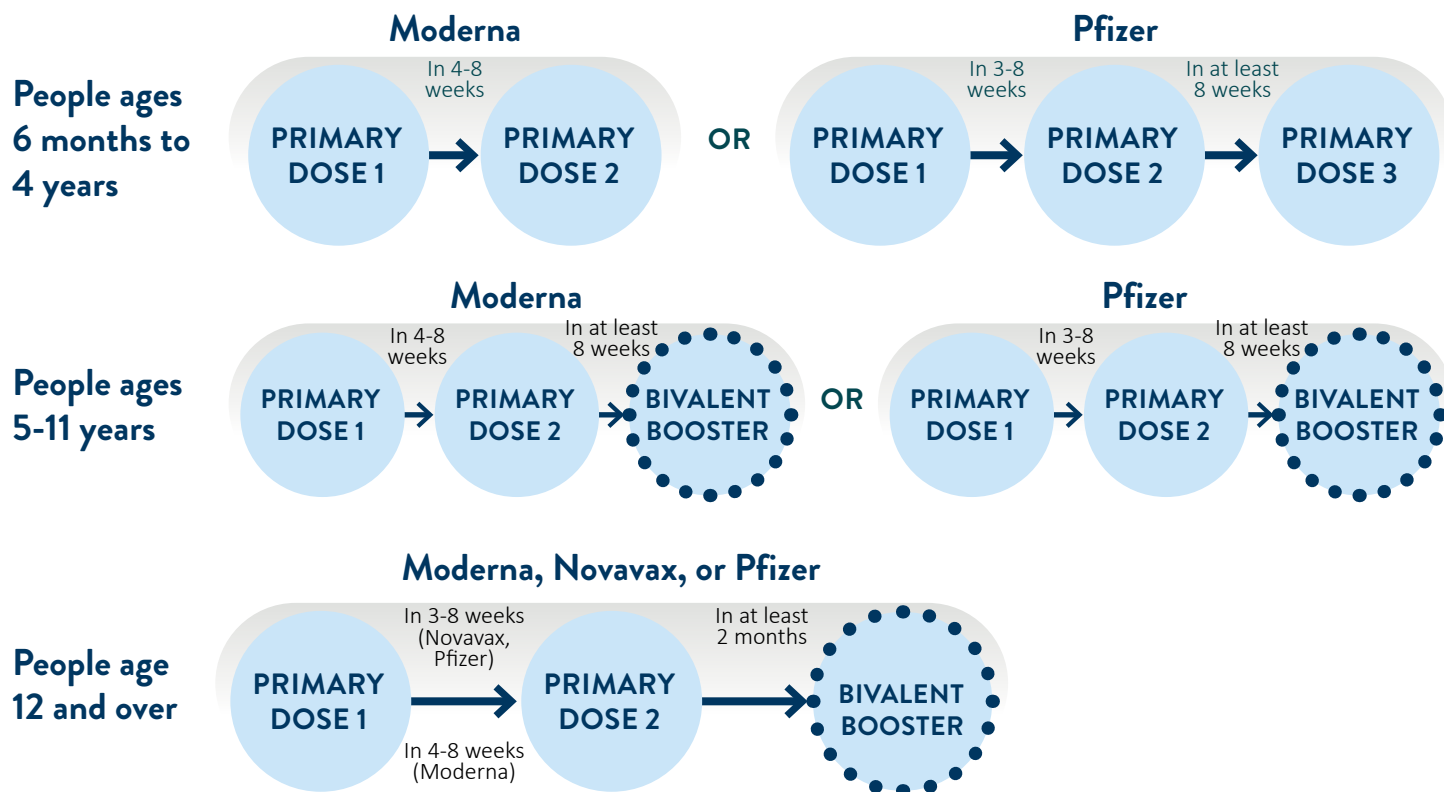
People ages 6 months to 4 years

Moderna

PRIMARY DOSE 1

In 4-8 weeks

PRIMARY DOSE 2

OR

Pfizer

PRIMARY DOSE 1

In 3-8 weeks

PRIMARY DOSE 2

In at least 8 weeks

PRIMARY DOSE 3

People ages 5-11 years

Moderna

PRIMARY DOSE 1

In 4-8 weeks

PRIMARY DOSE 2

In at least 8 weeks

BIVALENT BOOSTER

OR

Pfizer

PRIMARY DOSE 1

In 3-8 weeks

PRIMARY DOSE 2

In at least 8 weeks

BIVALENT BOOSTER

People age 12 and over

Moderna, Novavax, or Pfizer

PRIMARY DOSE 1

In 3-8 weeks (Novavax, Pfizer)

In 4-8 weeks (Moderna)

PRIMARY DOSE 2

In at least 2 months

BIVALENT BOOSTER